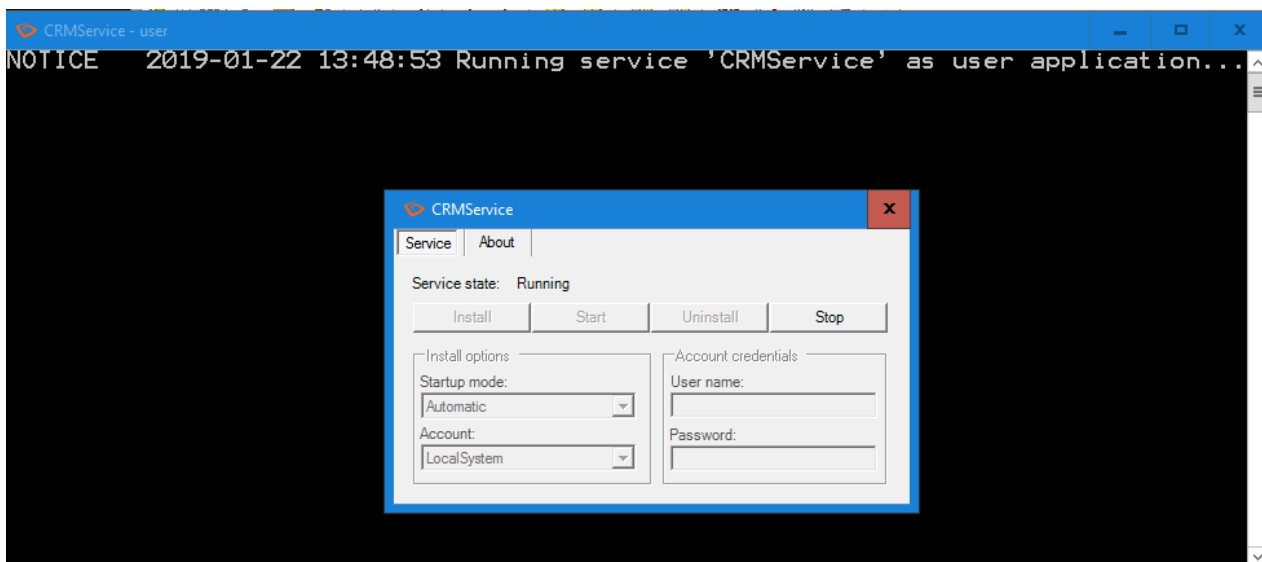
CRMService - user

NOTICE 2019-01-22 13:48:53 Running service 'CRMService' as user application...

CRMService

Service About

Service state: Running

Install Start Uninstall Stop

Install options
Startup mode:
Automatic
Account:
LocalSystem

Account credentials
User name:
Password: